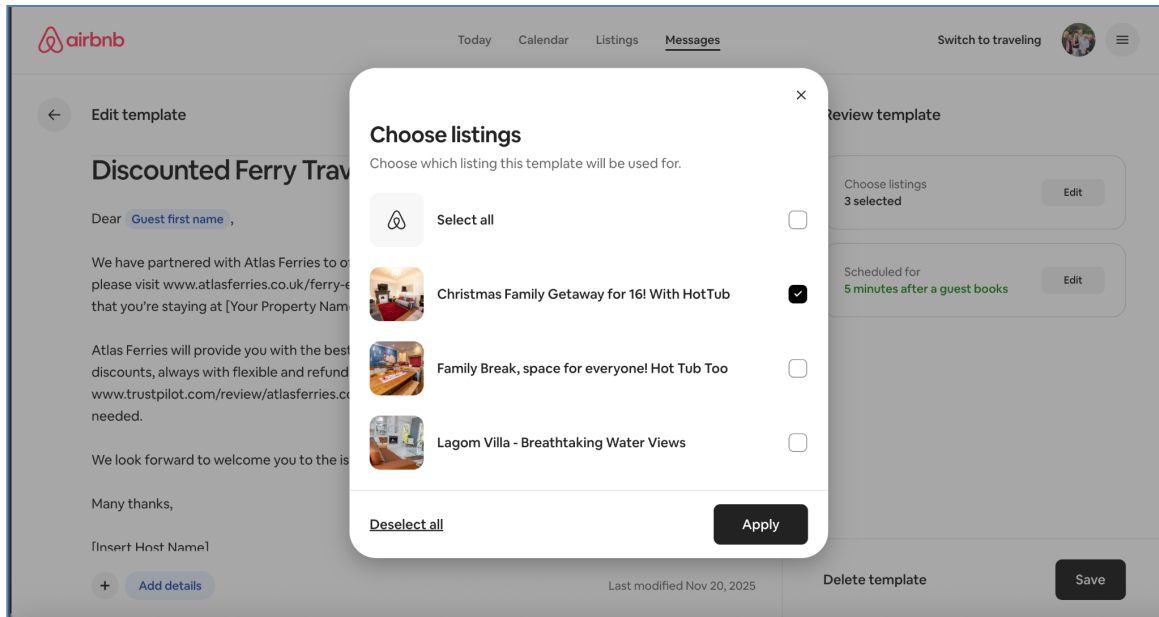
airbnb

Today Calendar Listings Messages

Switch to traveling

Edit template

Discounted Ferry Trav

Dear Guest first name ,

We have partnered with Atlas Ferries to o please visit www.atlasferries.co.uk/ferry-e that you're staying at [Your Property Nam

Atlas Ferries will provide you with the bes discounts, always with flexible and refund www.trustpilot.com/review/atlasferries.c needed.

We look forward to welcome you to the is

Many thanks,

[Insert Host Name]

+ Add details

Last modified Nov 20, 2025

×

Choose listings

Choose which listing this template will be used for.

Select all

Christmas Family Getaway for 16! With HotTub

Family Break, space for everyone! Hot Tub Too

Lagom Villa - Breathtaking Water Views

Deselect all

Apply

Review template

Choose listings
3 selected

Edit

Scheduled for
5 minutes after a guest books

Edit

Delete template

Save